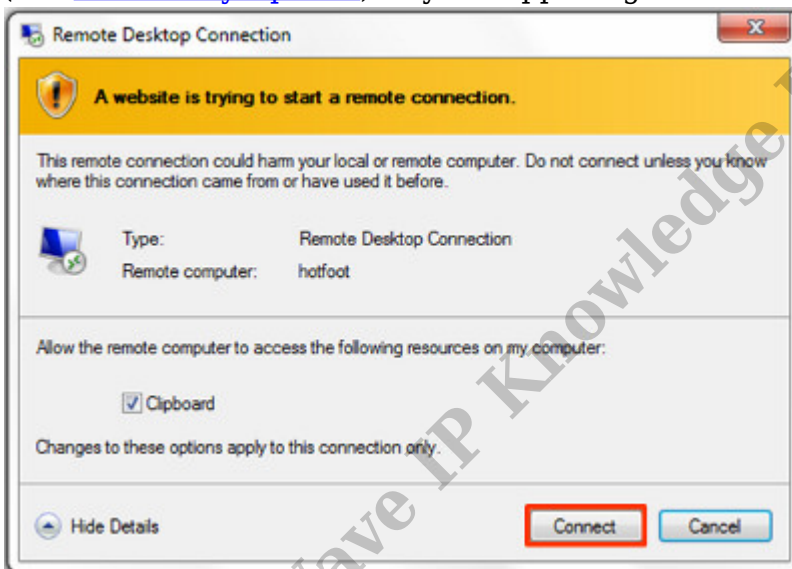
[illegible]

Remote Desktop Connection

A website is trying to start a remote connection.

This remote connection could harm your local or remote computer. Do not connect unless you know where this connection came from or have used it before.

Type: Remote Desktop Connection
Remote computer: hotfoot

Allow the remote computer to access the following resources on my computer:

Clipboard

Changes to these options apply to this connection only.

Hide Details

Connect

Cancel

ave IP Knowledge